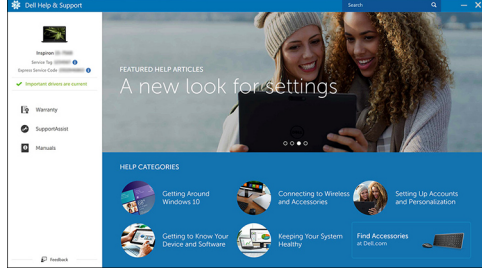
Dell Help & Support

Search

Inspiron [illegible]
Service Tag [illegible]
Express Service Code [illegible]

Important drivers are current

Warranty

SupportAssist

Manuals

Feedback

FEATURED HELP ARTICLES
A new look for settings

HELP CATEGORIES

Getting Around Windows 10

Connecting to Wireless and Accessories

Setting Up Accounts and Personalization

Getting to Know Your Device and Software

Keeping Your System Healthy

Find Accessories at Dell.com